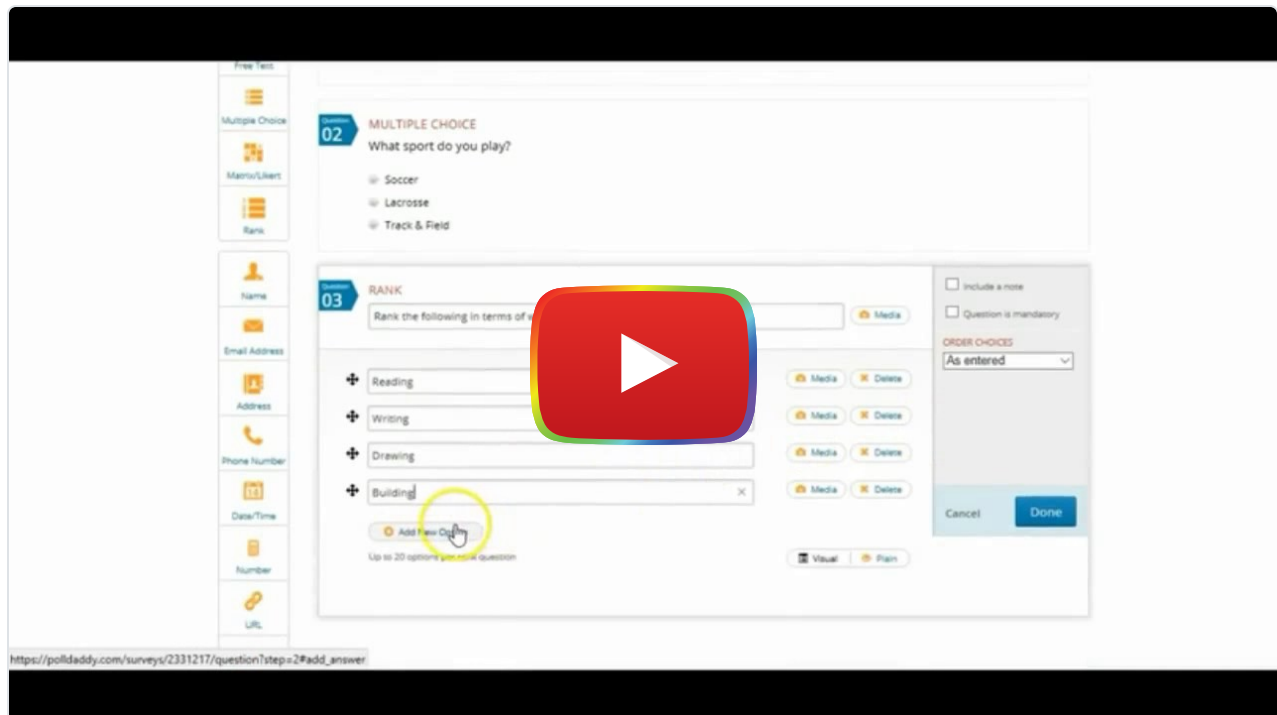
Free Text

Multiple Choice

Matrix/Likert

Rank

Name

Email Address

Address

Phone Number

Date/Time

Number

URL

Question 02
MULTIPLE CHOICE
What sport do you play?

Soccer
Lacrosse
Track & Field

Question 03
RANK
Rank the following in terms of w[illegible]

Media

Reading
Media Delete
Writing
Media Delete
Drawing
Media Delete
Building
Media Delete

Add New O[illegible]
Up to 20 options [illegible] question

Visual Plain

Include a note
Question is mandatory
ORDER CHOICES
As entered

Cancel
Done

https://polldaddy.com/surveys/2331217/question?step=2#add_answer